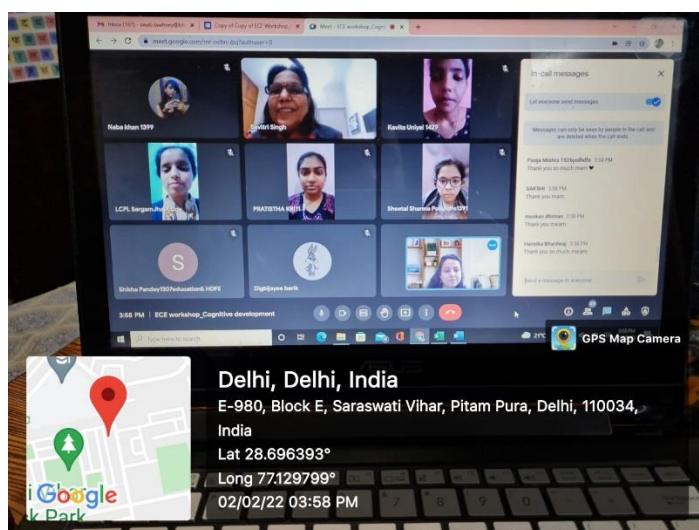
Inbox (167) - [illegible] | Copy of Copy of ECE Workshop | Meet - ECE workshop_Cognitive

meet.google.com/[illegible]

Naba khan 1399

Savitri Singh

Kavita Uniyal 1429

LCPL Sargam Jha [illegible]

PRATISTHA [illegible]

Sheetal Sharma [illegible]

S

Shikha Pandey1307education& HOFE

Digbijayee barik

In-call messages

Let everyone send messages

Messages can only be seen by people in the call and are deleted when the call ends

Pooja Mishra 1526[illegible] 3:58 PM
Thank you so much mam ♥

SAKSHI 3:58 PM
Thank you mam

muskan dhiman 3:58 PM
Thank you mam

Hansika Bhardwaj 3:58 PM
Thank you so much ma'am

Send a message to everyone

3:58 PM | ECE workshop_Cognitive development

Type here to search

21°C

GPS Map Camera

Delhi, Delhi, India

E-980, Block E, Saraswati Vihar, Pitam Pura, Delhi, 110034, India

Lat 28.696393°

Long 77.129799°

02/02/22 03:58 PM

Google

k Park